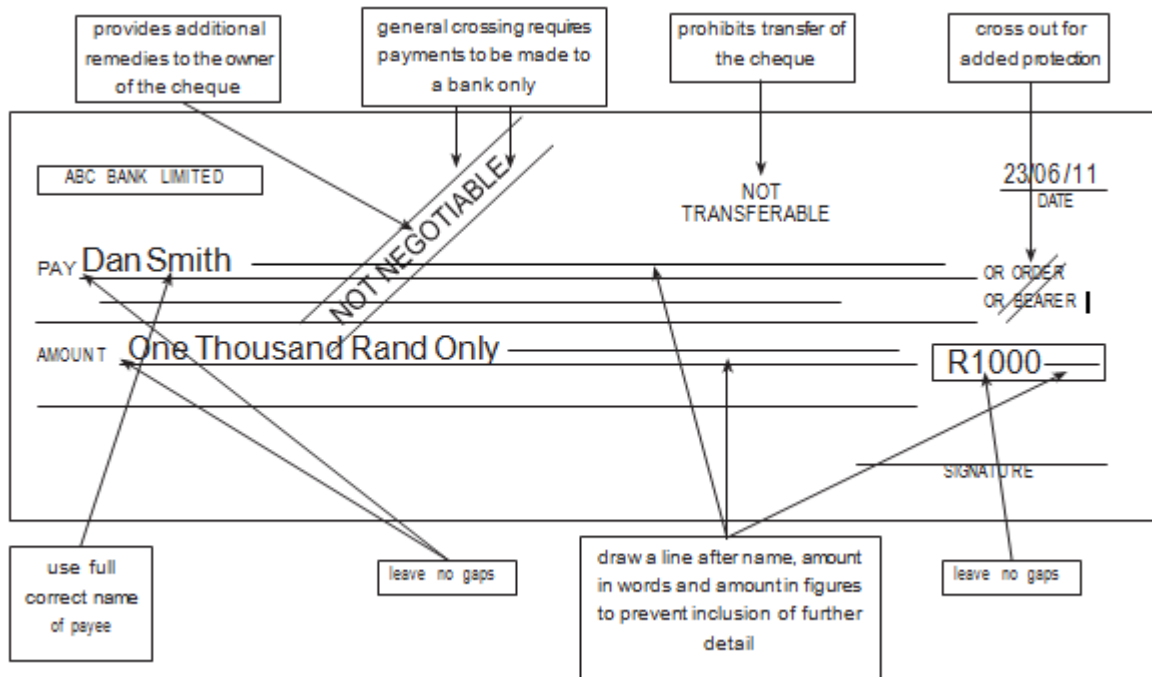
provides additional remedies to the owner of the cheque

general crossing requires payments to be made to a bank only

prohibits transfer of the cheque

cross out for added protection

ABC BANK LIMITED

NOT NEGOTIABLE

NOT TRANSFERABLE

23/06/11
DATE

PAY Dan Smith

OR ORDER
OR BEARER

AMOUNT One Thousand Rand Only

R1000

SIGNATURE

use full correct name of payee

leave no gaps

draw a line after name, amount in words and amount in figures to prevent inclusion of further detail

leave no gaps